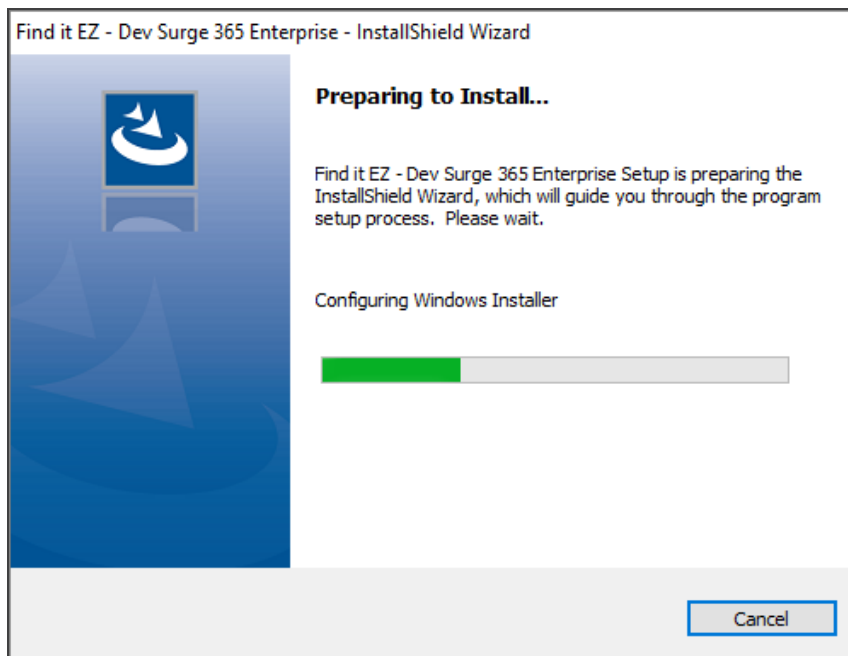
Find it EZ - Dev Surge 365 Enterprise - InstallShield Wizard

Preparing to Install...

Find it EZ - Dev Surge 365 Enterprise Setup is preparing the InstallShield Wizard, which will guide you through the program setup process. Please wait.

Configuring Windows Installer

Cancel